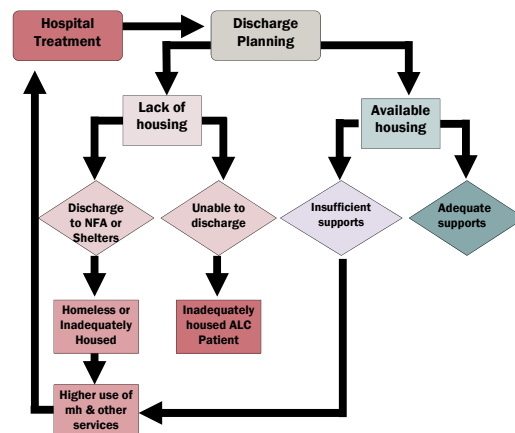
Hospital Treatment

Discharge Planning

Lack of housing

Available housing

Discharge to NFA or Shelters

Unable to discharge

Insufficient supports

Adequate supports

Homeless or Inadequately Housed

Inadequately housed ALC Patient

Higher use of mh & other services